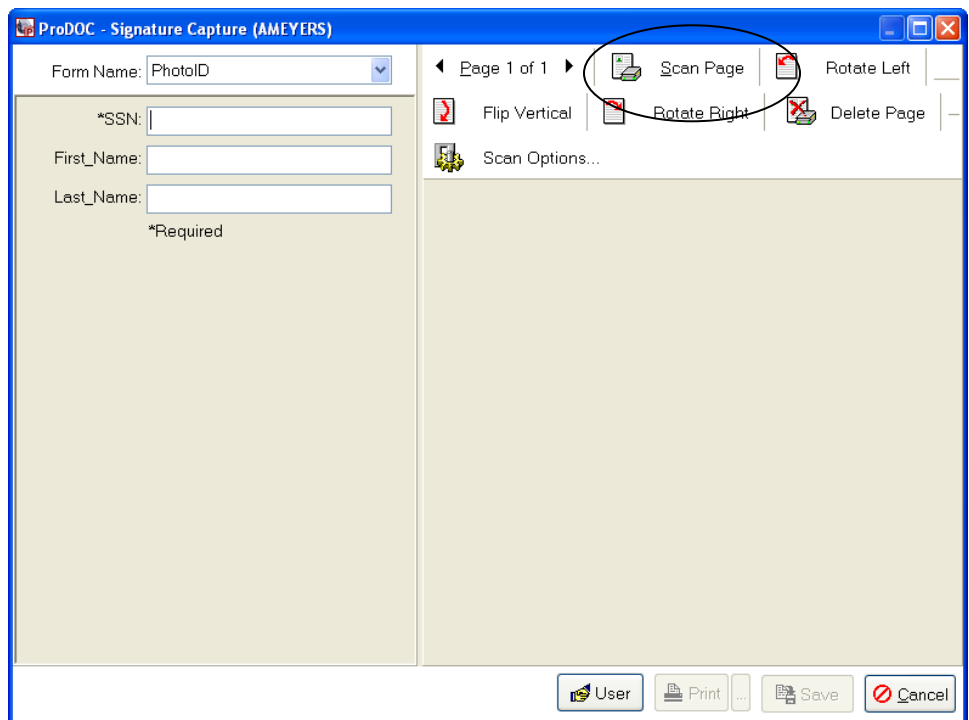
ProDOC - Signature Capture (AMEYERS)

Form Name: PhotoID

*SSN:

First_Name:

Last_Name:

*Required

Page 1 of 1

Scan Page

Rotate Left

Flip Vertical

Rotate Right

Delete Page

Scan Options...

User

Print

...

Save

Cancel